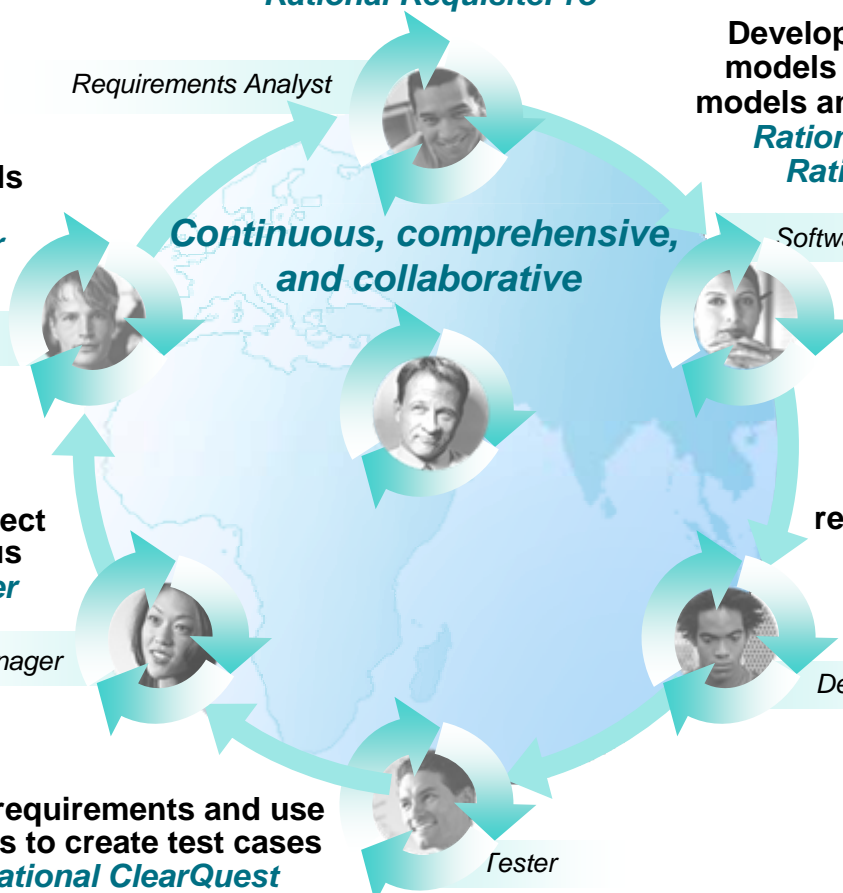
Rational RequisitePro

Requirements Analyst

Develop
models
models an
Ration
Rati

Softwa

ls

Continuous, comprehensive, and collaborative

ect
us
er

re

nager

De

requirements and use
s to create test cases
ational ClearQuest

Tester